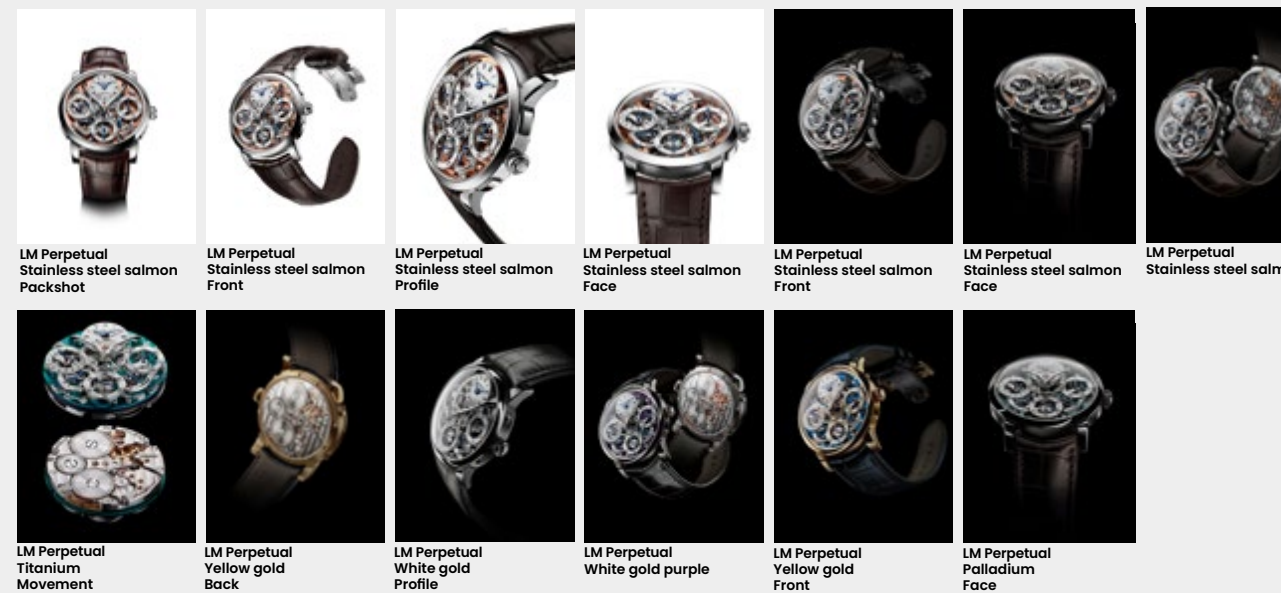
LM Perpetual
Stainless steel salmon
Packshot

LM Perpetual
Stainless steel salmon
Front

LM Perpetual
Stainless steel salmon
Profile

LM Perpetual
Stainless steel salmon
Face

LM Perpetual
Stainless steel salmon
Front

LM Perpetual
Stainless steel salmon
Face

LM Perpetual
Stainless steel salm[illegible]

LM Perpetual
Titanium
Movement

LM Perpetual
Yellow gold
Back

LM Perpetual
White gold
Profile

LM Perpetual
White gold purple

LM Perpetual
Yellow gold
Front

LM Perpetual
Palladium
Face